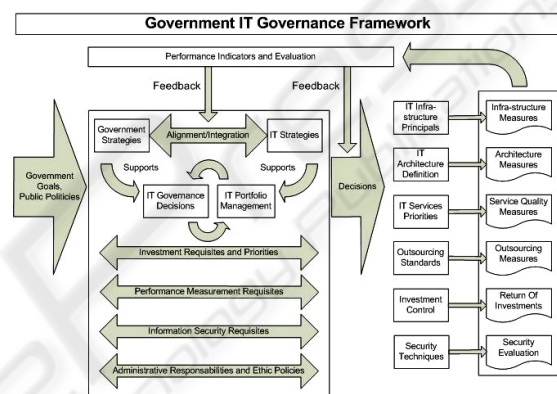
Government IT Governance Framework

Performance Indicators and Evaluation

Feedback

Feedback

Government Strategies

Alignment/Integration

IT Strategies

Supports

Supports

Government Goals, Public Politicies

IT Governance Decisions

IT Portfolio Management

Decisions

Investment Requisites and Priorities

Performance Measurement Requisites

Information Security Requisites

Administrative Responsabilities and Ethic Policies

IT Infra-structure Principals

Infra-structure Measures

IT Architecture Definition

Architecture Measures

IT Services Priorities

Service Quality Measures

Outsourcing Standards

Outsourcing Measures

Investment Control

Return Of Investments

Security Techniques

Security Evaluation